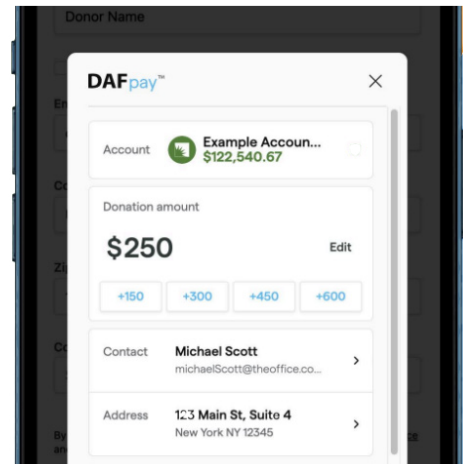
Donor Name

DAFpay™

Account
Example Accoun...
$122,540.67

Donation amount
$250
Edit

+150
+300
+450
+600

Contact
Michael Scott
michaelScott@theoffice.co...

Address
123 Main St, Suite 4
New York NY 12345